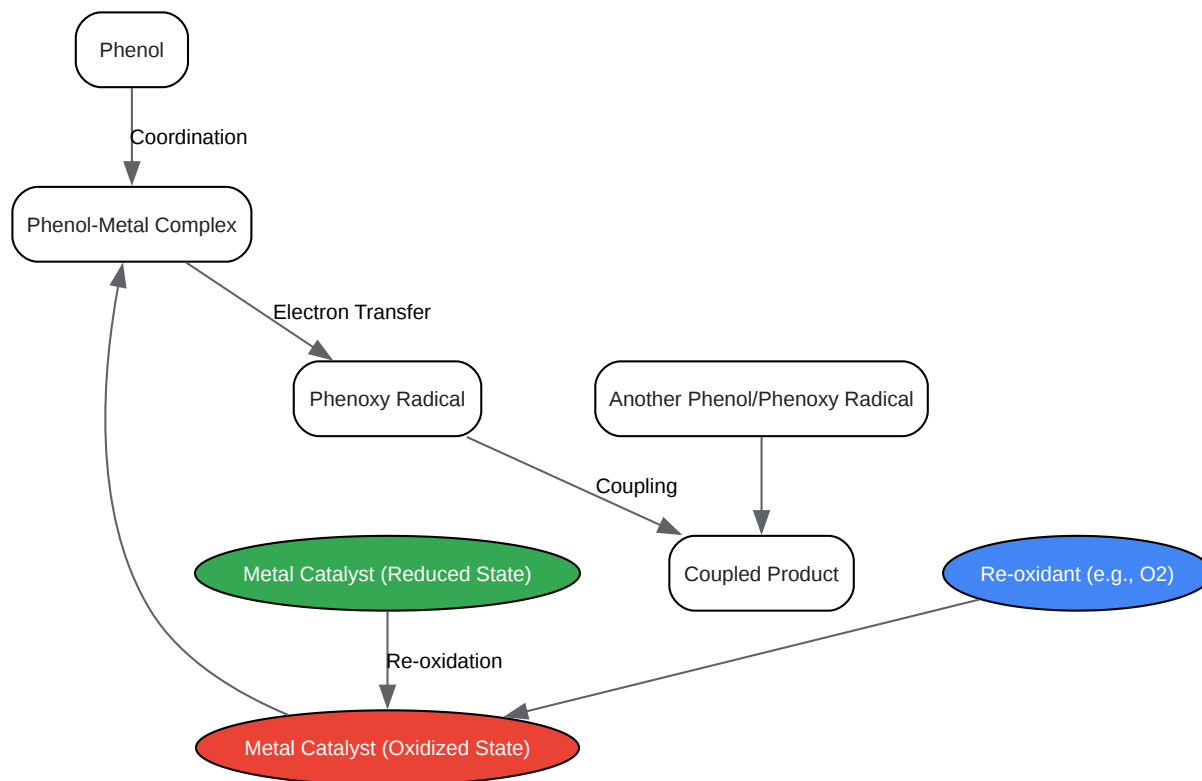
Phenol

Coordination

Phenol-Metal Complex

Electron Transfer

Phenoxy Radical

Another Phenol/Phenoxy Radical

Coupling

Metal Catalyst (Reduced State)

Coupled Product

Re-oxidant (e.g., O2)

Re-oxidation

Metal Catalyst (Oxidized State)